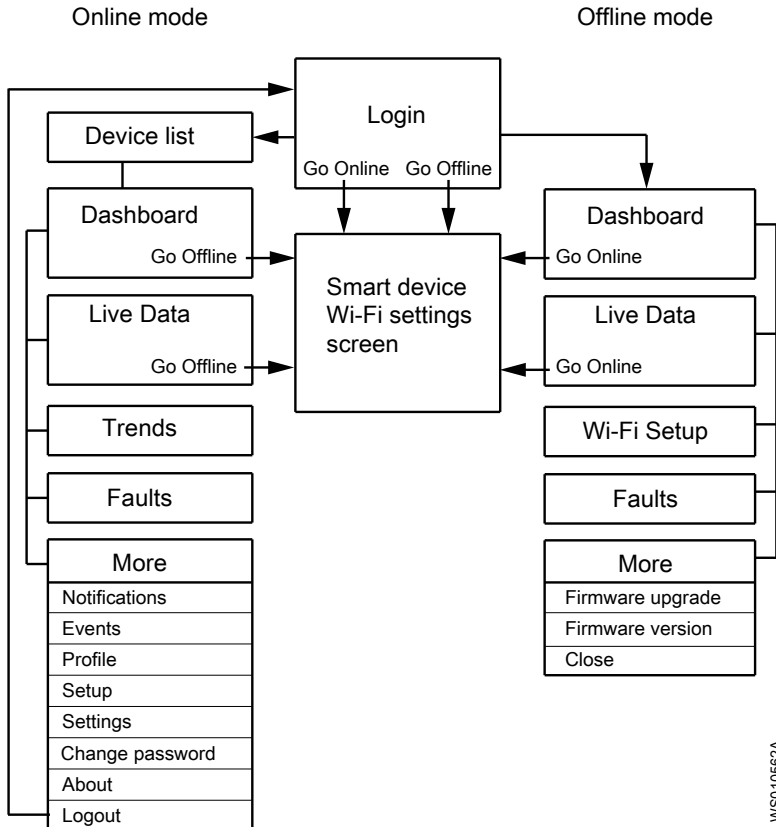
Online mode

Offline mode

Login

Go Online

Go Offline

Device list

Dashboard

Go Offline

Smart device Wi-Fi settings screen

Live Data

Go Offline

Trends

Faults

More

Notifications

Events

Profile

Setup

Settings

Change password

About

Logout

Dashboard

Go Online

Live Data

Go Online

Wi-Fi Setup

Faults

More

Firmware upgrade

Firmware version

Close

WS010562A